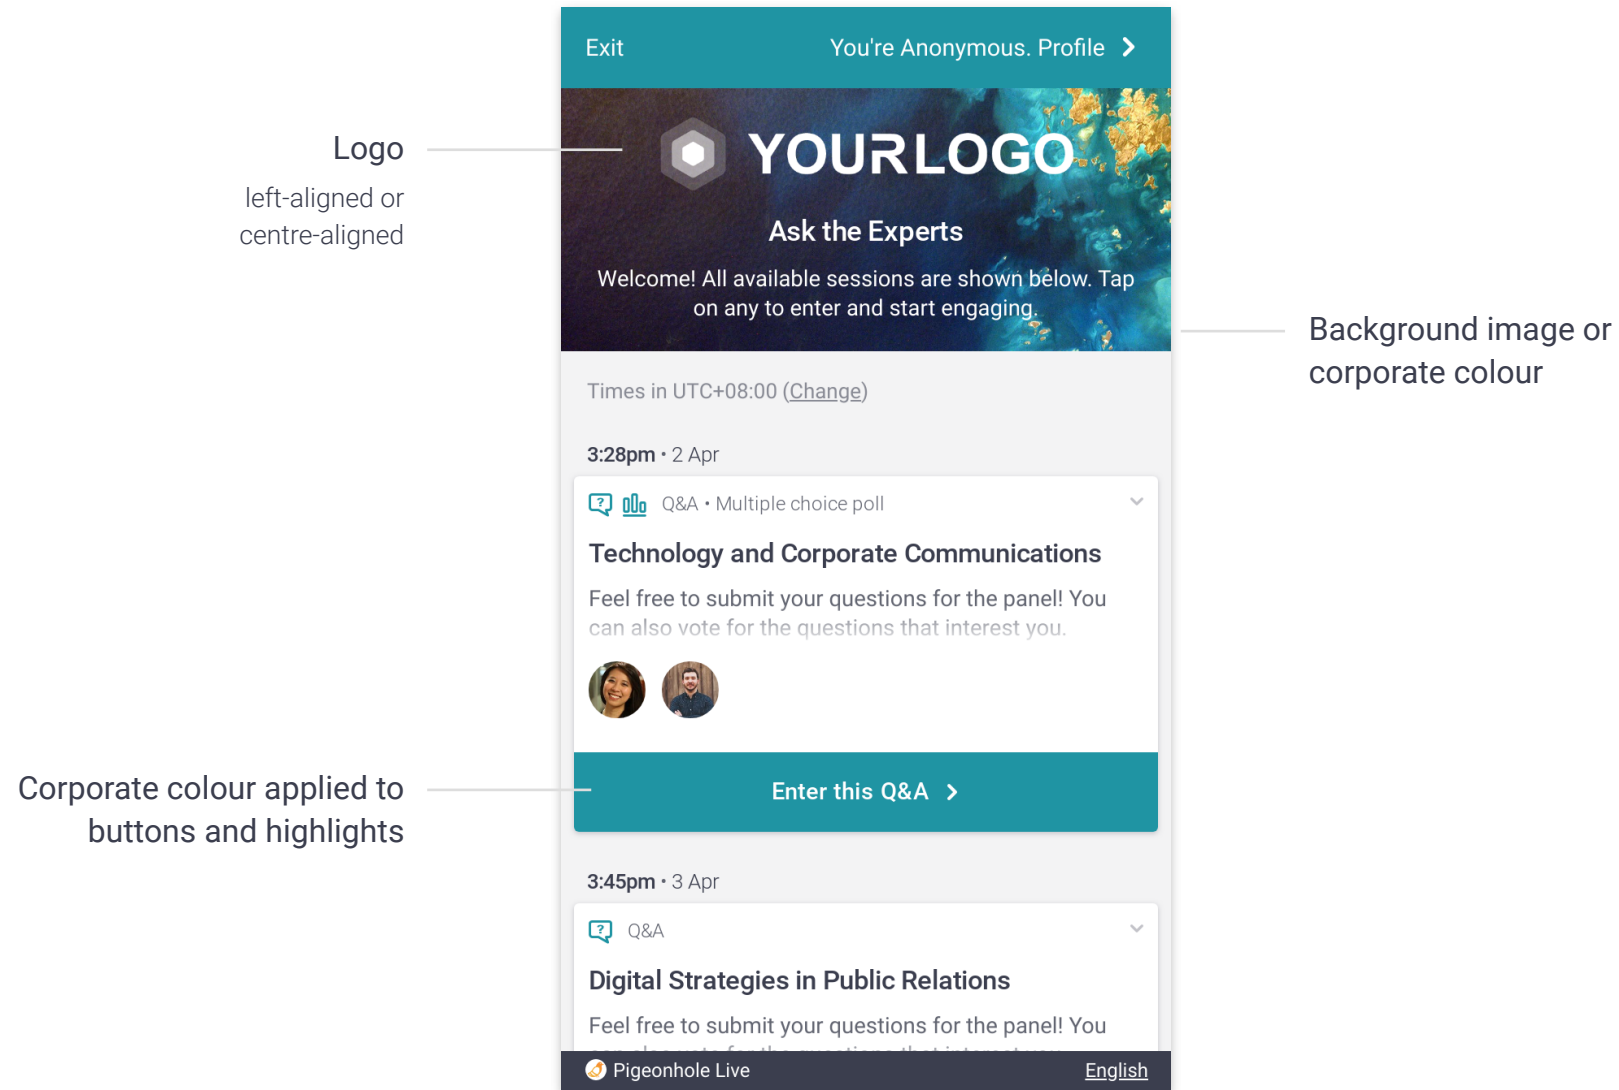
Logo
left-aligned or centre-aligned

Exit

You're Anonymous. Profile

YOURLOGO

Ask the Experts

Welcome! All available sessions are shown below. Tap on any to enter and start engaging.

Background image or corporate colour

Times in UTC+08:00 (Change)

3:28pm • 2 Apr

Q&A • Multiple choice poll

Technology and Corporate Communications

Feel free to submit your questions for the panel! You can also vote for the questions that interest you.

Corporate colour applied to buttons and highlights

Enter this Q&A

3:45pm • 3 Apr

Q&A

Digital Strategies in Public Relations

Feel free to submit your questions for the panel! You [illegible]

Pigeonhole Live

English